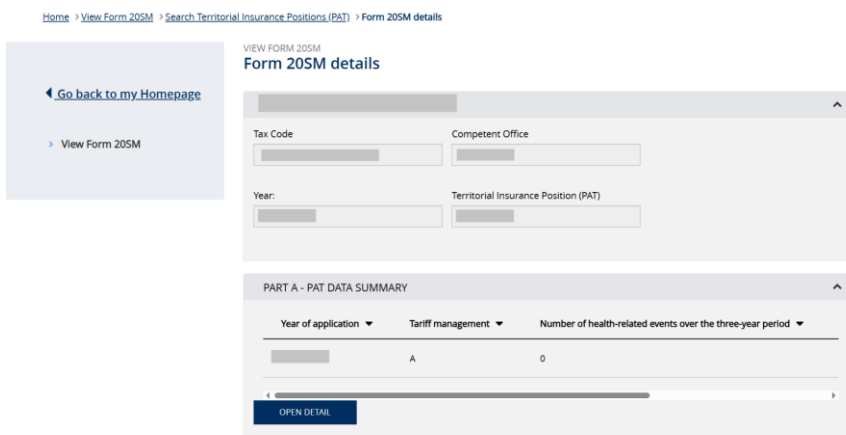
Home > View Form 20SM > Search Territorial Insurance Positions (PAT) > Form 20SM details

Go back to my Homepage

> View Form 20SM

VIEW FORM 20SM
Form 20SM details

Tax Code

Competent Office

Year:

Territorial Insurance Position (PAT)

PART A - PAT DATA SUMMARY

| Year of application | Tariff management | Number of health-related events over the three-year period |
|---|---|---|
| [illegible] | A | 0 |

OPEN DETAIL